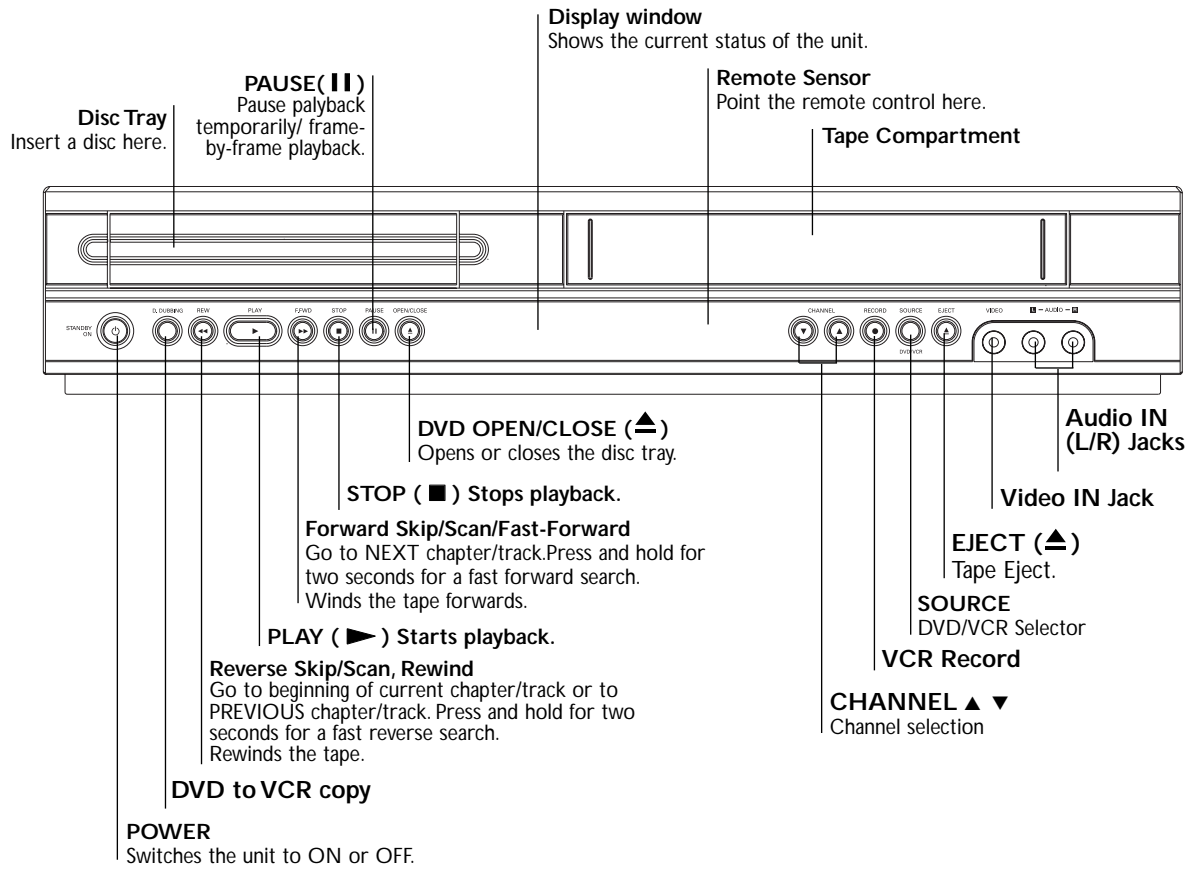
Display window
Shows the current status of the unit.

PAUSE( ❙❙ )
Pause palyback temporarily/ frame-by-frame playback.

Disc Tray
Insert a disc here.

Remote Sensor
Point the remote control here.

Tape Compartment

STANDBY ON
D. DUBBING
REW
PLAY
F.FWD
STOP
PAUSE
OPEN/CLOSE
CHANNEL
RECORD
SOURCE
DVD/VCR
EJECT
VIDEO
L — AUDIO — R

DVD OPEN/CLOSE (⏏)
Opens or closes the disc tray.

STOP ( ■ ) Stops playback.

Forward Skip/Scan/Fast-Forward
Go to NEXT chapter/track.Press and hold for two seconds for a fast forward search.
Winds the tape forwards.

PLAY ( ► ) Starts playback.

Reverse Skip/Scan, Rewind
Go to beginning of current chapter/track or to PREVIOUS chapter/track. Press and hold for two seconds for a fast reverse search.
Rewinds the tape.

DVD to VCR copy

POWER
Switches the unit to ON or OFF.

Audio IN (L/R) Jacks

Video IN Jack

EJECT (⏏)
Tape Eject.

SOURCE
DVD/VCR Selector

VCR Record

CHANNEL ▲ ▼
Channel selection